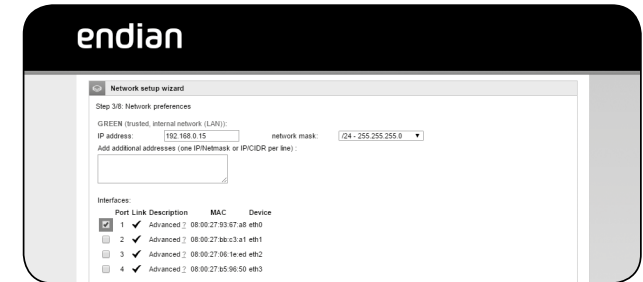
endian

Network setup wizard

Step 3/8: Network preferences

GREEN (trusted, internal network (LAN)):

IP address: 192.168.0.15 network mask: /24 - 255.255.255.0

Add additional addresses (one IP/Netmask or IP/CIDR per line) :

Interfaces:

| | Port | Link | Description | MAC | Device |
|---|---|---|---|---|---|
| | 1 | ✓ | Advanced ? | 08:00:27:93:67:a8 | eth0 |
| | 2 | ✓ | Advanced ? | 08:00:27:bb:c3:a1 | eth1 |
| | 3 | ✓ | Advanced ? | 08:00:27:06:1e:ed | eth2 |
| | 4 | ✓ | Advanced ? | 08:00:27:b5:96:50 | eth3 |